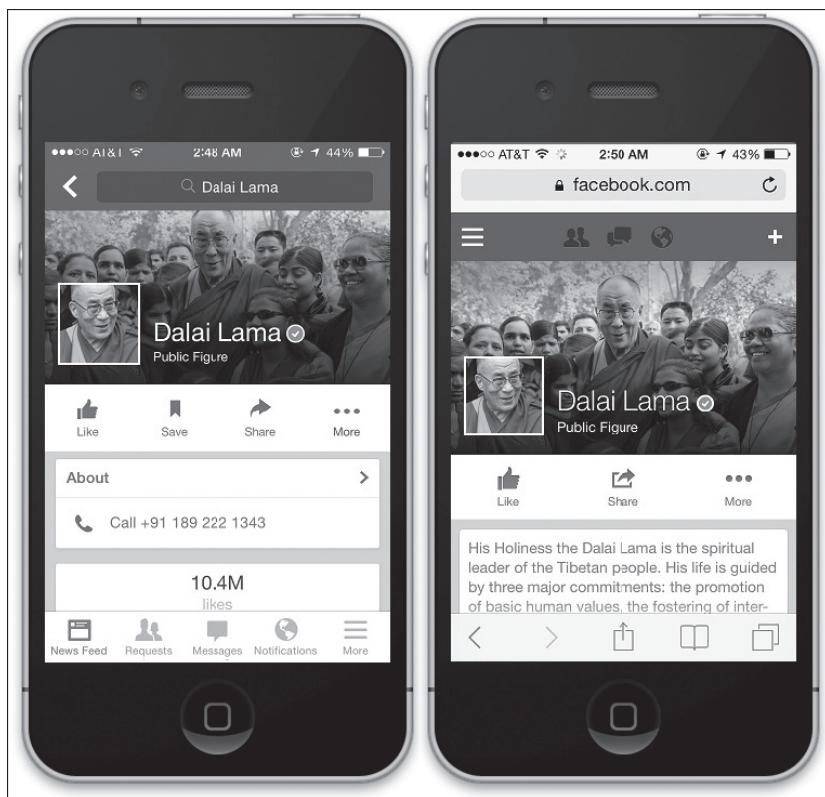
●●●○○ AT&T 2:48 AM 44%

Dalai Lama

Dalai Lama
Public Figure

Like
Save
Share
More

About

Call +91 189 222 1343

10.4M
likes

News Feed
Requests
Messages
Notifications
More

●●●○○ AT&T 2:50 AM 43%

facebook.com

Dalai Lama
Public Figure

Like
Share
More

His Holiness the Dalai Lama is the spiritual leader of the Tibetan people. His life is guided by three major commitments: the promotion of basic human values, the fostering of inter-